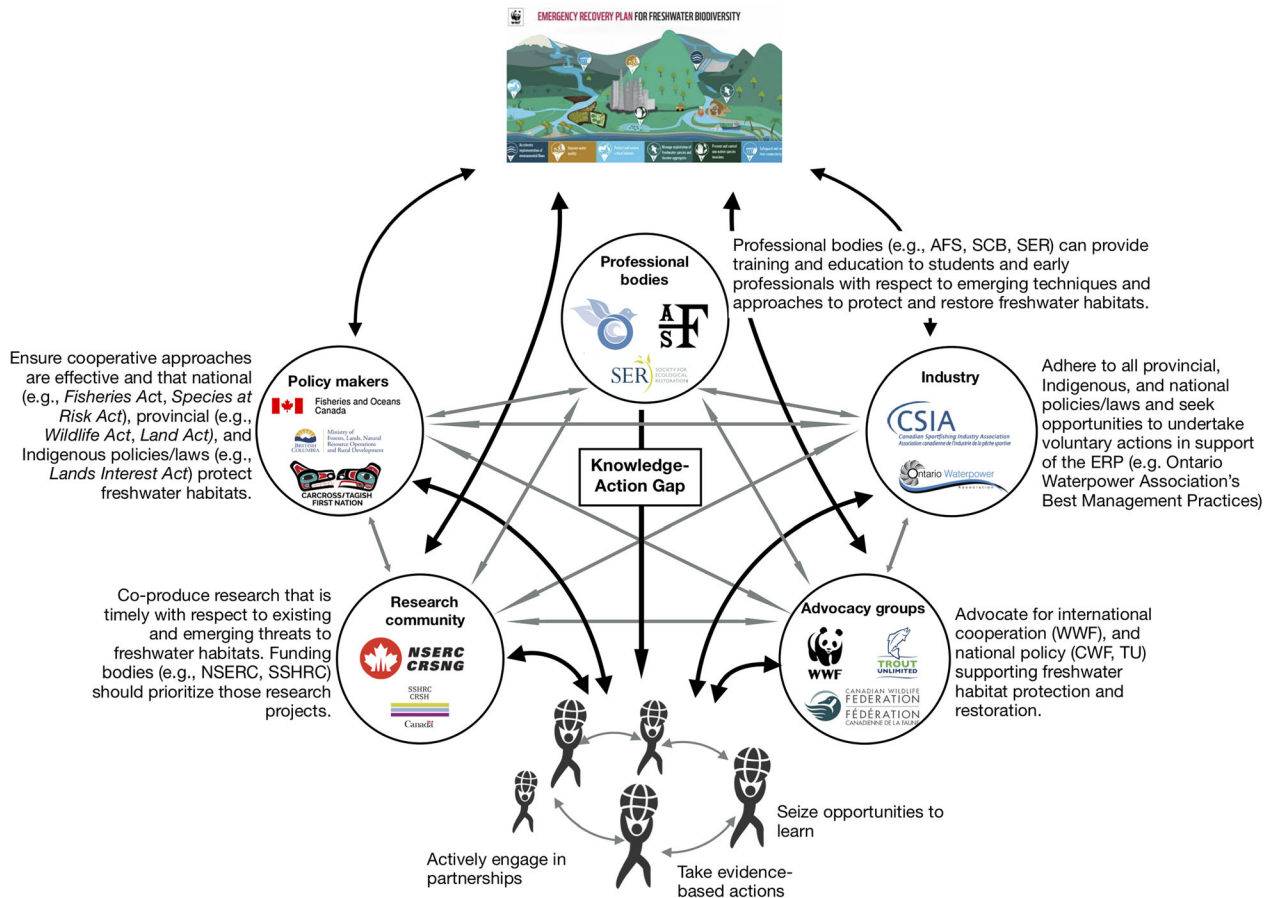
EMERGENCY RECOVERY PLAN FOR FRESHWATER BIODIVERSITY

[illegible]

Professional bodies

SER SOCIETY FOR ECOLOGICAL RESTORATION

Professional bodies (e.g., AFS, SCB, SER) can provide training and education to students and early professionals with respect to emerging techniques and approaches to protect and restore freshwater habitats.

Ensure cooperative approaches are effective and that national (e.g., *Fisheries Act*, *Species at Risk Act*), provincial (e.g., *Wildlife Act*, *Land Act)*, and Indigenous policies/laws (e.g., *Lands Interest Act*) protect freshwater habitats.

Policy makers

Fisheries and Oceans Canada

BRITISH COLUMBIA Ministry of Forests, Lands, Natural Resource Operations and Rural Development

CARCROSS/TAGISH FIRST NATION

Knowledge-Action Gap

Industry

CSIA Canadian Sportfishing Industry Association Association canadienne de l'industrie de la pêche sportive

Ontario Waterpower Association

Adhere to all provincial, Indigenous, and national policies/laws and seek opportunities to undertake voluntary actions in support of the ERP (e.g. Ontario Waterpower Association's Best Management Practices)

Co-produce research that is timely with respect to existing and emerging threats to freshwater habitats. Funding bodies (e.g., NSERC, SSHRC) should prioritize those research projects.

Research community

NSERC CRSNG

SSHRC CRSH

Canada

Advocacy groups

WWF

TROUT UNLIMITED

CANADIAN WILDLIFE FEDERATION FÉDÉRATION CANADIENNE DE LA FAUNE

Advocate for international cooperation (WWF), and national policy (CWF, TU) supporting freshwater habitat protection and restoration.

Seize opportunities to learn

Actively engage in partnerships

Take evidence-based actions